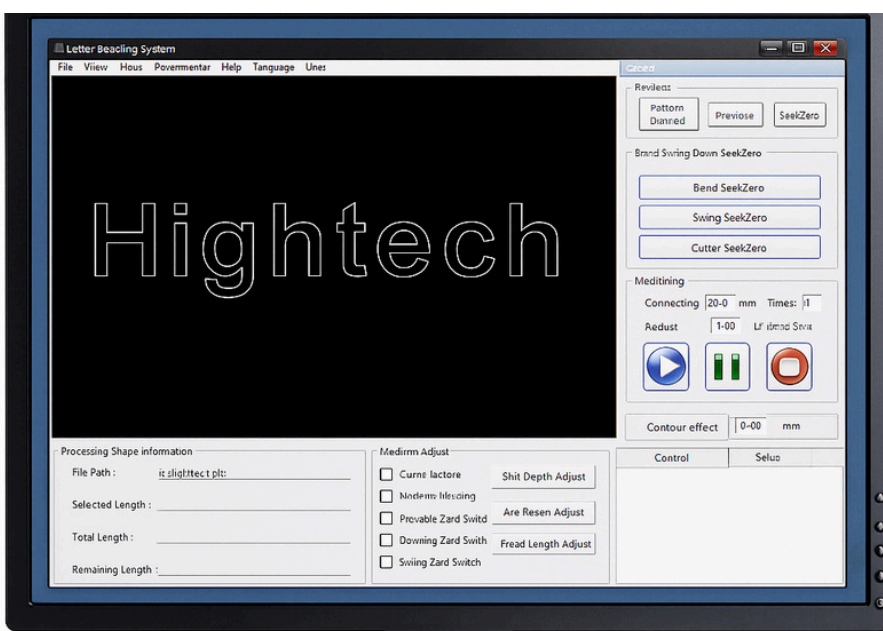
Letter Beacling System

File Viiew Hous Povermentar Help Tanguage Unes

Hightech

Cated

Revilens

Pattern Dianned

Previose

SeekZero

Brand Swing Down SeekZero

Bend SeekZero

Swing SeekZero

Cutter SeekZero

Meditining

Connecting 20-0 mm Times: 1

Redust 1-00 Lf ifmad Srvia

Contour effect 0-00 mm

Control | Selup

Processing Shape information

File Path : ic slighttect plt:

Selected Length :

Total Length :

Remaining Length :

Medirm Adjust

Curne lactore

Nodems blesding

Provable Zard Switd

Downing Zard Swith

Swing Zard Switch

Shit Depth Adjust

Are Resen Adjust

Fread Length Adjust